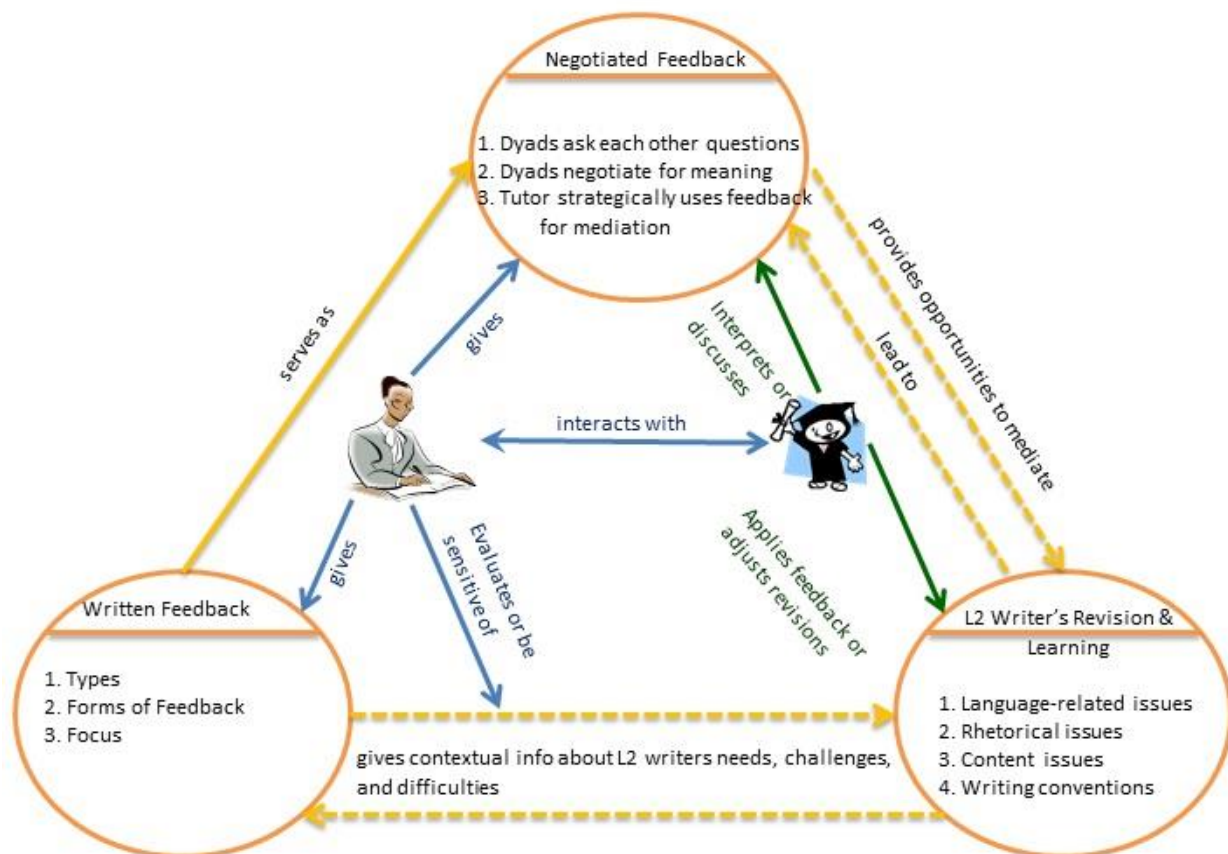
Negotiated Feedback

1. Dyads ask each other questions
2. Dyads negotiate for meaning
3. Tutor strategically uses feedback for mediation

serves as

gives

Interprets or discusses

lead to

provides opportunities to mediate

interacts with

Gives

Evaluates or be sensitive of

Applies feedback or adjusts revisions

Written Feedback

1. Types
2. Forms of Feedback
3. Focus

L2 Writer's Revision & Learning

1. Language-related issues
2. Rhetorical issues
3. Content issues
4. Writing conventions

gives contextual info about L2 writers needs, challenges, and difficulties